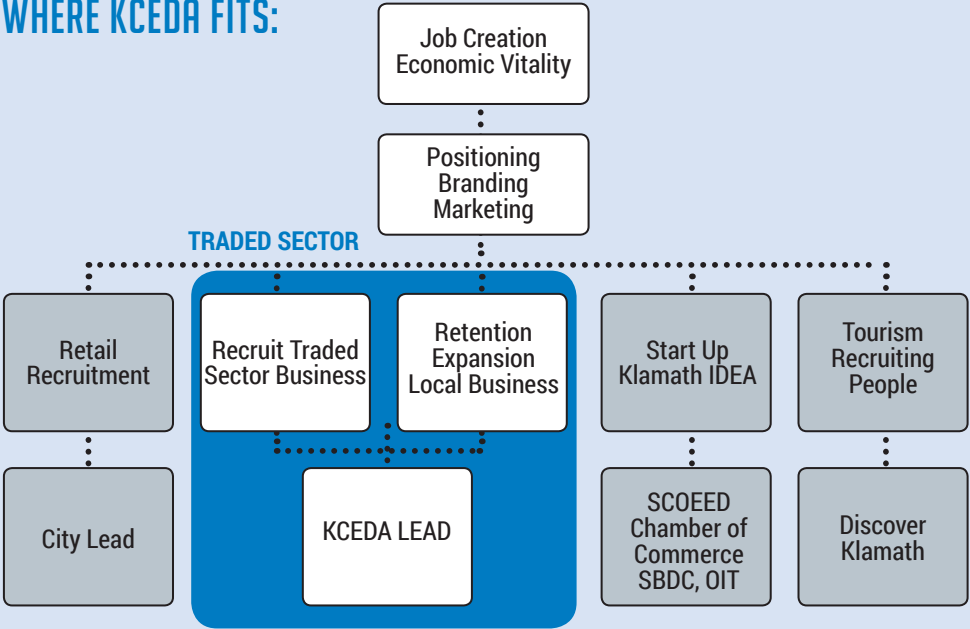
WHERE KCEDA FITS:

Job Creation
Economic Vitality

Positioning
Branding
Marketing

TRADED SECTOR

Retail Recruitment

Recruit Traded Sector Business

Retention Expansion Local Business

Start Up Klamath IDEA

Tourism Recruiting People

City Lead

KCEDA LEAD

SCOEED Chamber of Commerce SBDC, OIT

Discover Klamath